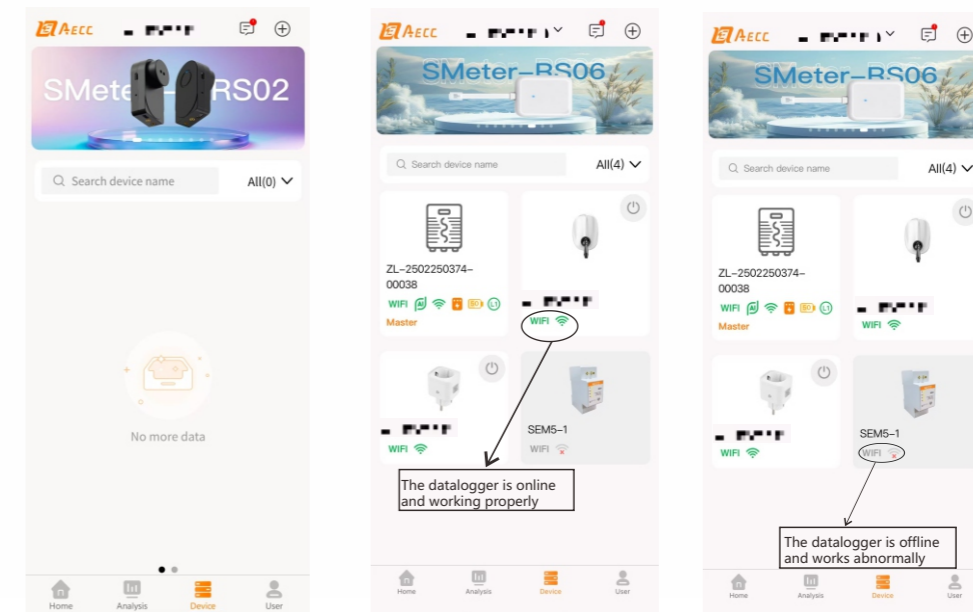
AECC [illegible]

SMete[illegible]RS02

Search device name All(0)

No more data

Home Analysis Device User

AECC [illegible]

SMeter-RS06

Search device name All(4)

ZL-2502250374-00038
WIFI
Master

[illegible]
WIFI

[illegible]
WIFI

SEM5-1
WIFI

The datalogger is online and working properly

Home Analysis Device User

AECC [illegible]

SMeter-RS06

Search device name All(4)

ZL-2502250374-00038
WIFI
Master

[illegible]
WIFI

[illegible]
WIFI

SEM5-1
WIFI

The datalogger is offline and works abnormally

Home Analysis Device User